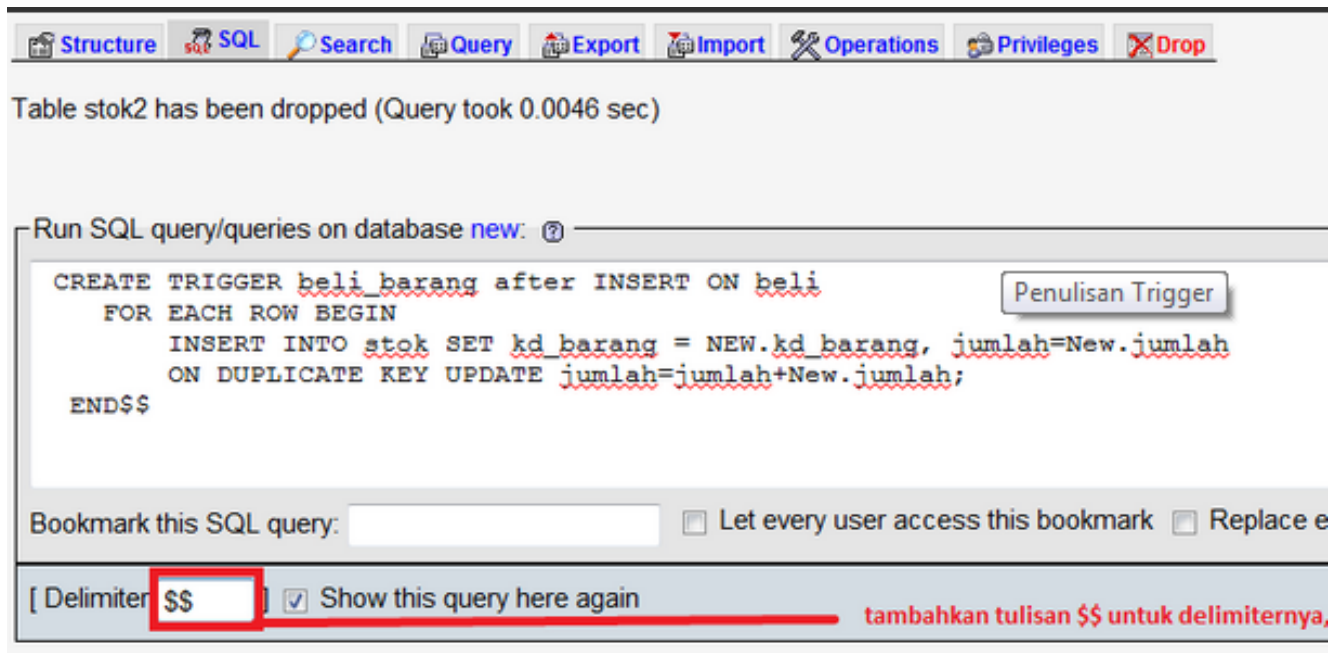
Structure SQL Search Query Export Import Operations Privileges Drop

Table stok2 has been dropped (Query took 0.0046 sec)

Run SQL query/queries on database new:

CREATE TRIGGER beli_barang after INSERT ON beli
FOR EACH ROW BEGIN
INSERT INTO stok SET kd_barang = NEW.kd_barang, jumlah=New.jumlah
ON DUPLICATE KEY UPDATE jumlah=jumlah+New.jumlah;
END$$

Penulisan Trigger

Bookmark this SQL query: Let every user access this bookmark Replace e

[ Delimiter $$ ] Show this query here again

tambahkan tulisan $$ untuk delimiternya,